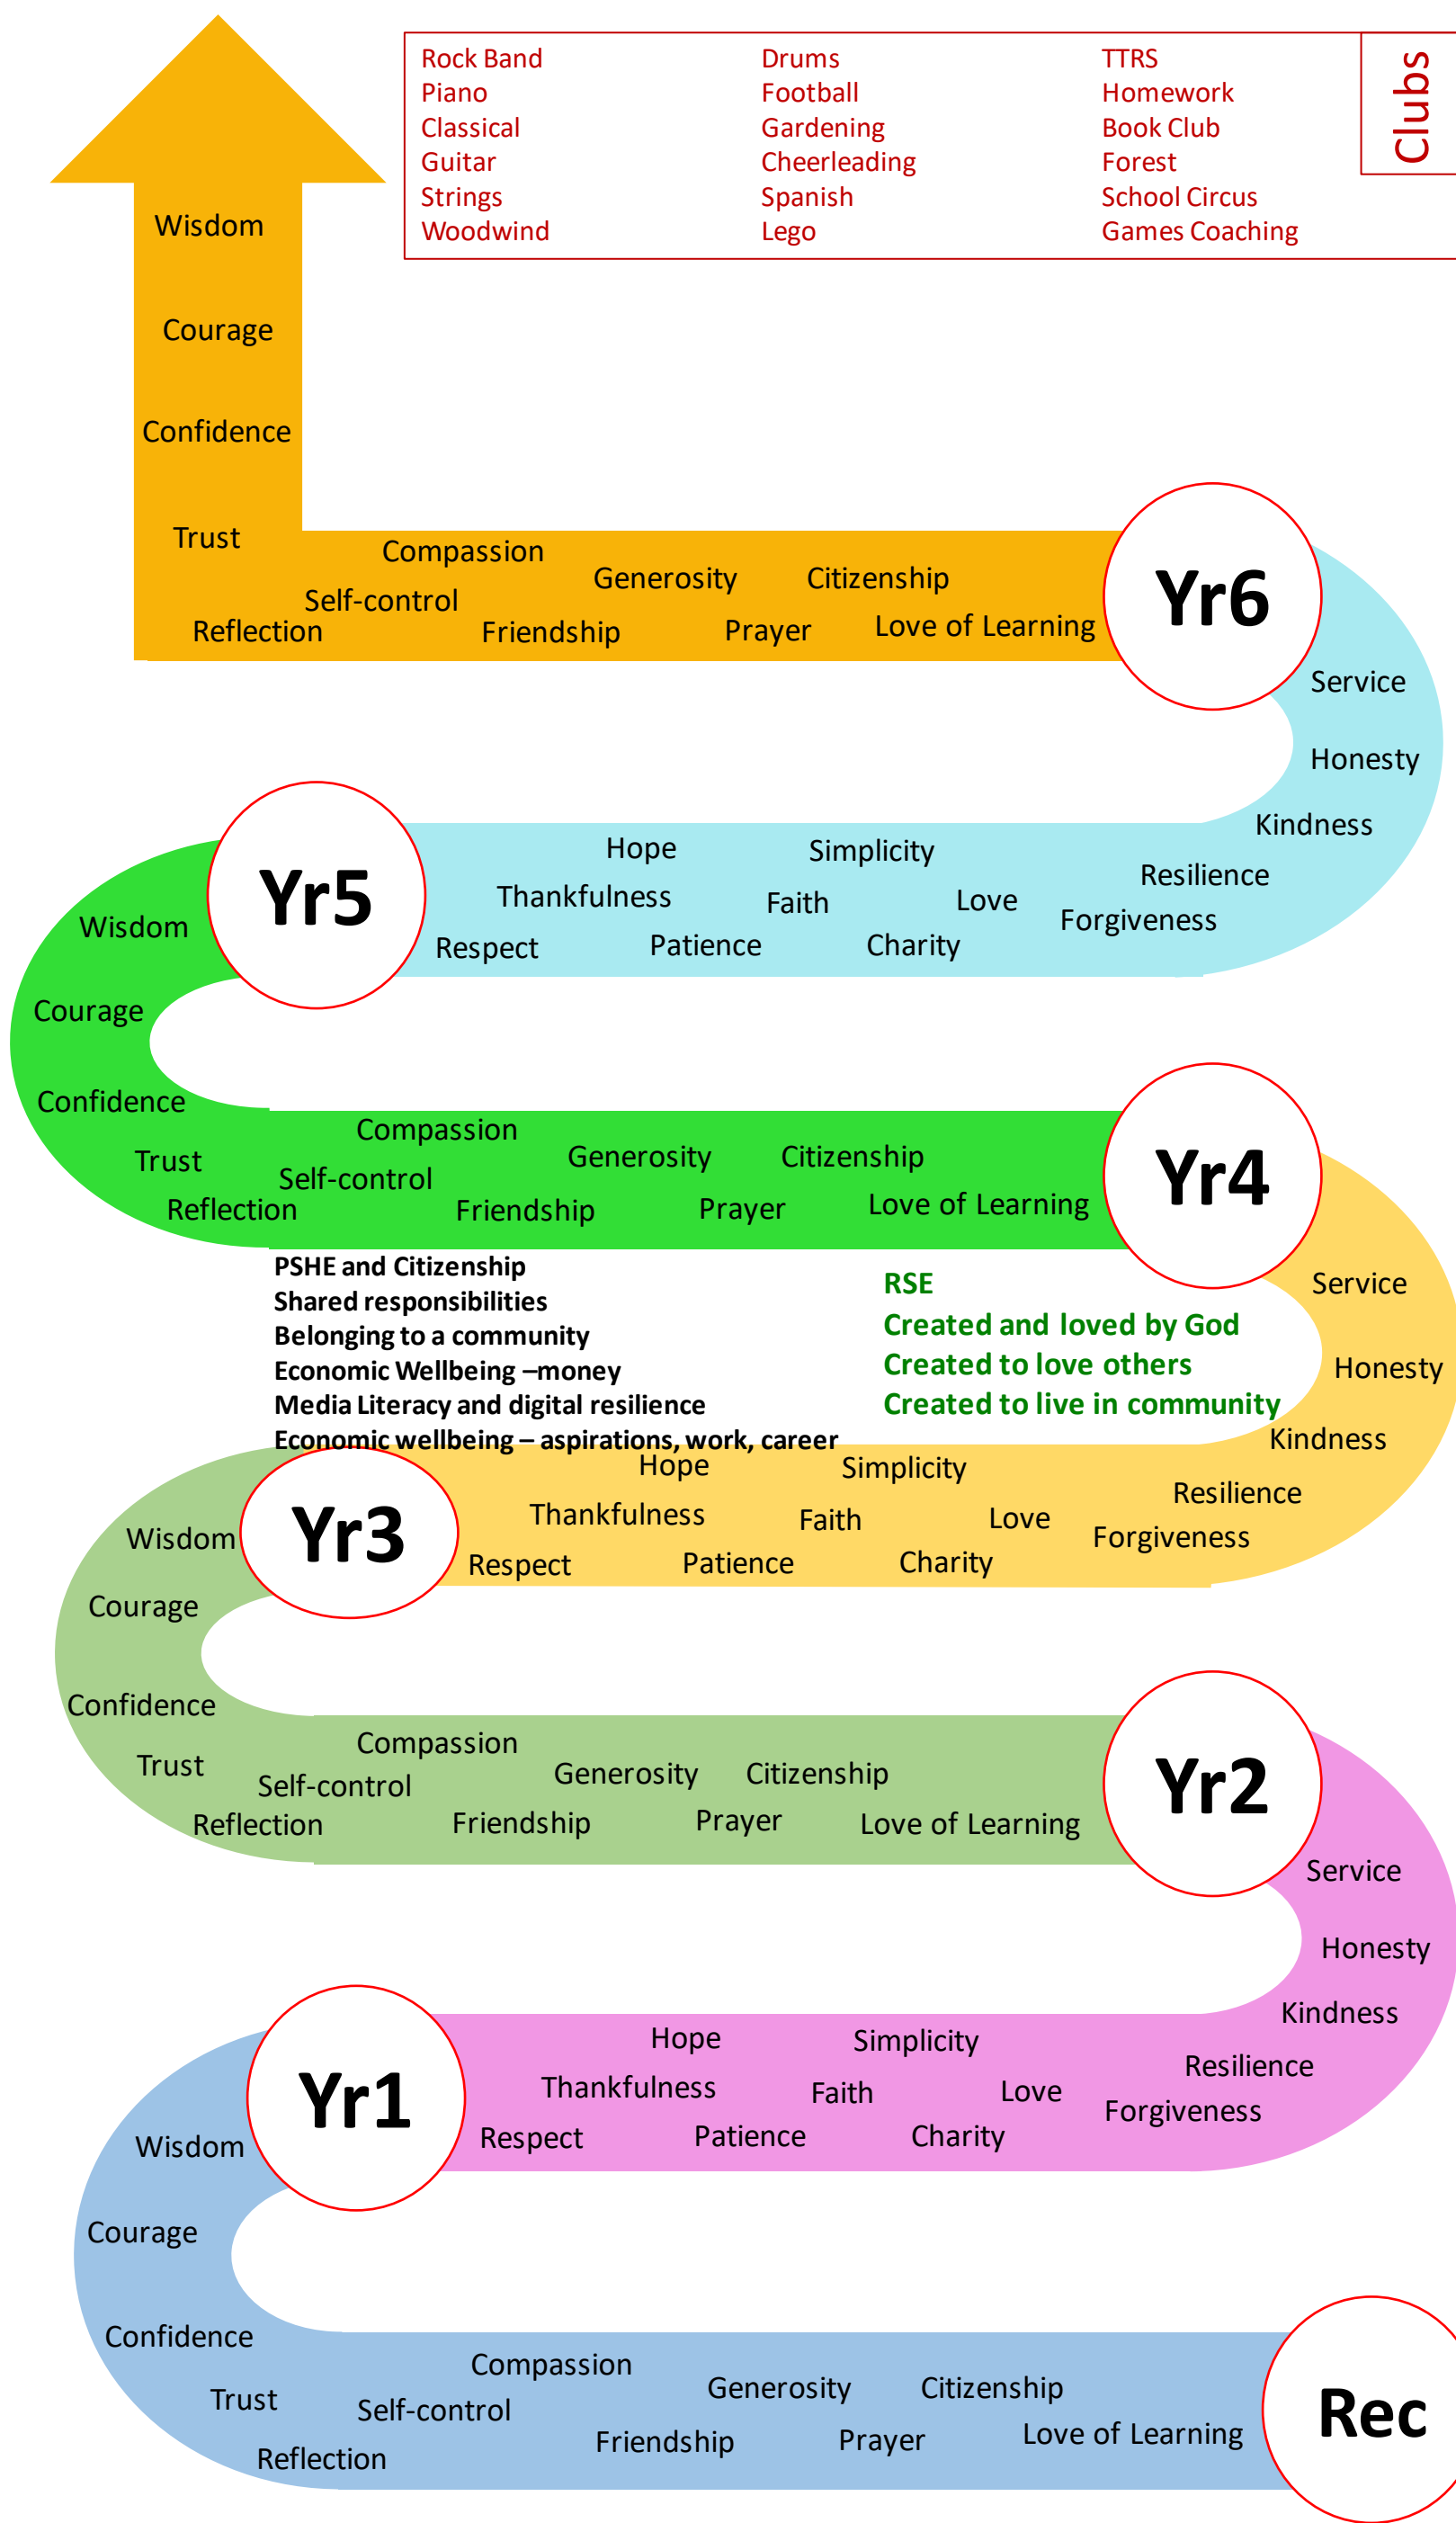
| Rock Band | Drums | TTRS |
|---|---|---|
| Piano | Football | Homework |
| Classical | Gardening | Book Club |
| Guitar | Cheerleading | Forest |
| Strings | Spanish | School Circus |
| Woodwind | Lego | Games Coaching |

Clubs

Wisdom
Courage
Confidence
Trust
Compassion
Self-control
Generosity
Citizenship
Reflection
Friendship
Prayer
Love of Learning

Yr6

Service
Honesty
Kindness
Resilience
Forgiveness

Yr5

Hope
Simplicity
Thankfulness
Faith
Love
Respect
Patience
Charity

Wisdom
Courage
Confidence
Trust
Compassion
Self-control
Generosity
Citizenship
Reflection
Friendship
Prayer
Love of Learning

Yr4

PSHE and Citizenship
Shared responsibilities
Belonging to a community
Economic Wellbeing –money
Media Literacy and digital resilience
Economic wellbeing – aspirations, work, career

RSE
Created and loved by God
Created to love others
Created to live in community

Service
Honesty
Kindness
Resilience
Forgiveness

Yr3

Hope
Simplicity
Thankfulness
Faith
Love
Respect
Patience
Charity

Wisdom
Courage
Confidence
Trust
Compassion
Self-control
Generosity
Citizenship
Reflection
Friendship
Prayer
Love of Learning

Yr2

Service
Honesty
Kindness
Resilience
Forgiveness

Yr1

Hope
Simplicity
Thankfulness
Faith
Love
Respect
Patience
Charity

Wisdom
Courage
Confidence
Trust
Compassion
Self-control
Generosity
Citizenship
Reflection
Friendship
Prayer
Love of Learning

Rec